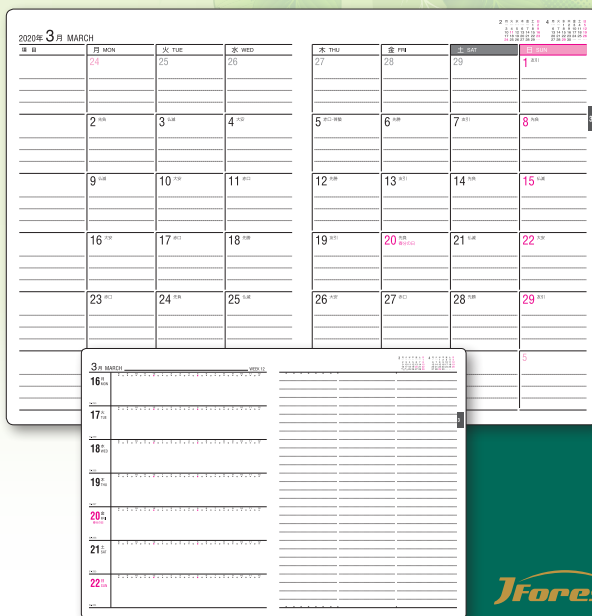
2020年 3月 MARCH

| 項目 | 月 MON | 火 TUE | 水 WED | 木 THU | 金 FRI | 土 SAT | 日 SUN |
|---|---|---|---|---|---|---|---|
| | 24 | 25 | 26 | 27 | 28 | 29 | 1 |
| | 2 | 3 | 4 | 5 | 6 | 7 | 8 |
| | 9 | 10 | 11 | 12 | 13 | 14 | 15 |
| | 16 | 17 | 18 | 19 | 20 | 21 | 22 |
| | 23 | 24 | 25 | 26 | 27 | 28 | 29 |
| | | | | | | | 5 |

3月 MARCH

16 MON

17 TUE

18 WED

19 THU

20 FRI

21 SAT

22 SUN

JFore